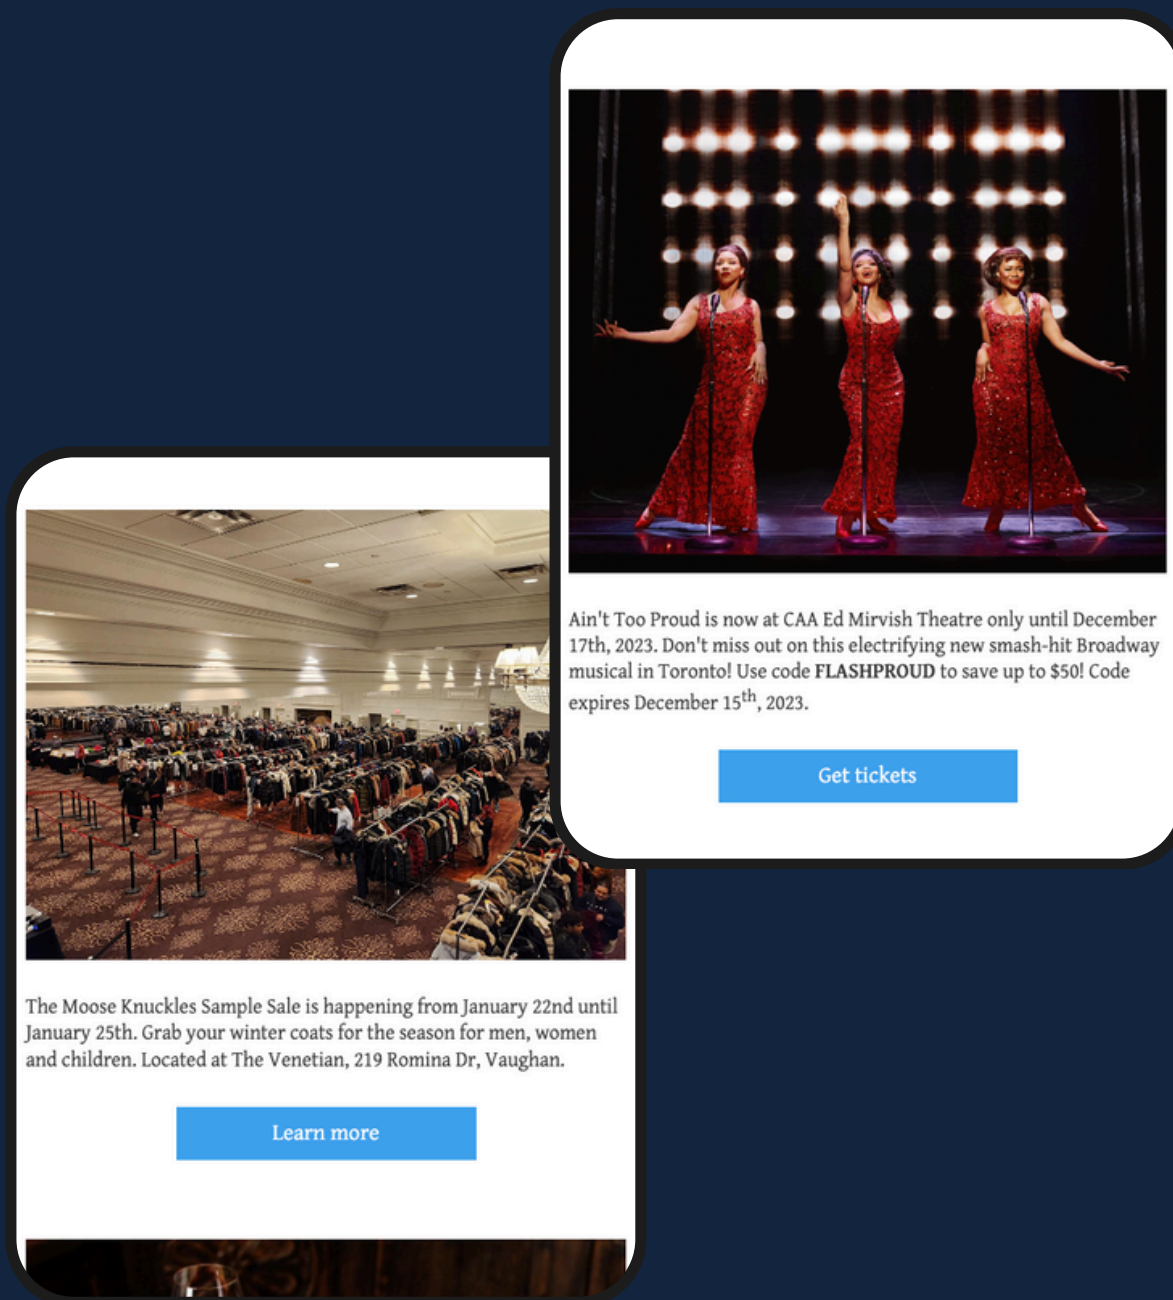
Ain't Too Proud is now at CAA Ed Mirvish Theatre only until December 17th, 2023. Don't miss out on this electrifying new smash-hit Broadway musical in Toronto! Use code **FLASHPROUD** to save up to $50! Code expires December 15$^{th}$, 2023.

Get tickets

The Moose Knuckles Sample Sale is happening from January 22nd until January 25th. Grab your winter coats for the season for men, women and children. Located at The Venetian, 219 Romina Dr, Vaughan.

Learn more